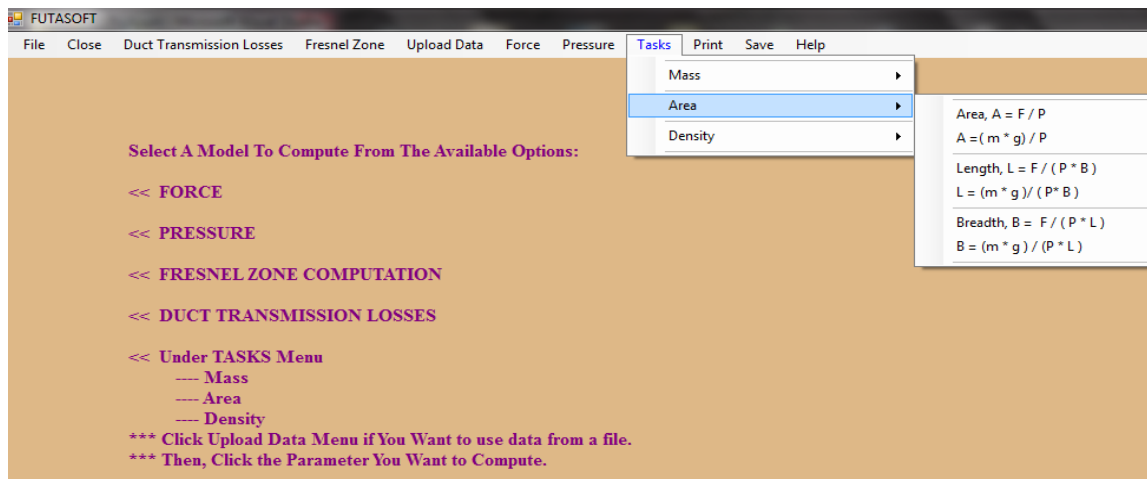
FUTASOFT

File Close Duct Transmission Losses Fresnel Zone Upload Data Force Pressure Tasks Print Save Help

Mass
Area
Density

Area, A = F / P
A =( m * g) / P
Length, L = F / ( P * B )
L = (m * g )/ ( P* B )
Breadth, B = F / ( P * L )
B = (m * g ) / (P * L )

Select A Model To Compute From The Available Options:

<< FORCE

<< PRESSURE

<< FRESNEL ZONE COMPUTATION

<< DUCT TRANSMISSION LOSSES

<< Under TASKS Menu
---- Mass
---- Area
---- Density
*** Click Upload Data Menu if You Want to use data from a file.
*** Then, Click the Parameter You Want to Compute.